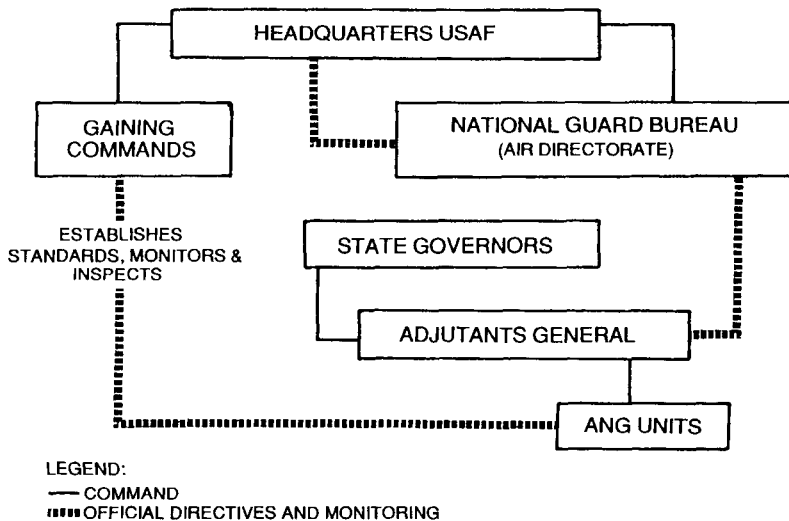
HEADQUARTERS USAF

GAINING COMMANDS

NATIONAL GUARD BUREAU
(AIR DIRECTORATE)

ESTABLISHES STANDARDS, MONITORS & INSPECTS

STATE GOVERNORS

ADJUTANTS GENERAL

ANG UNITS

LEGEND:
COMMAND
OFFICIAL DIRECTIVES AND MONITORING